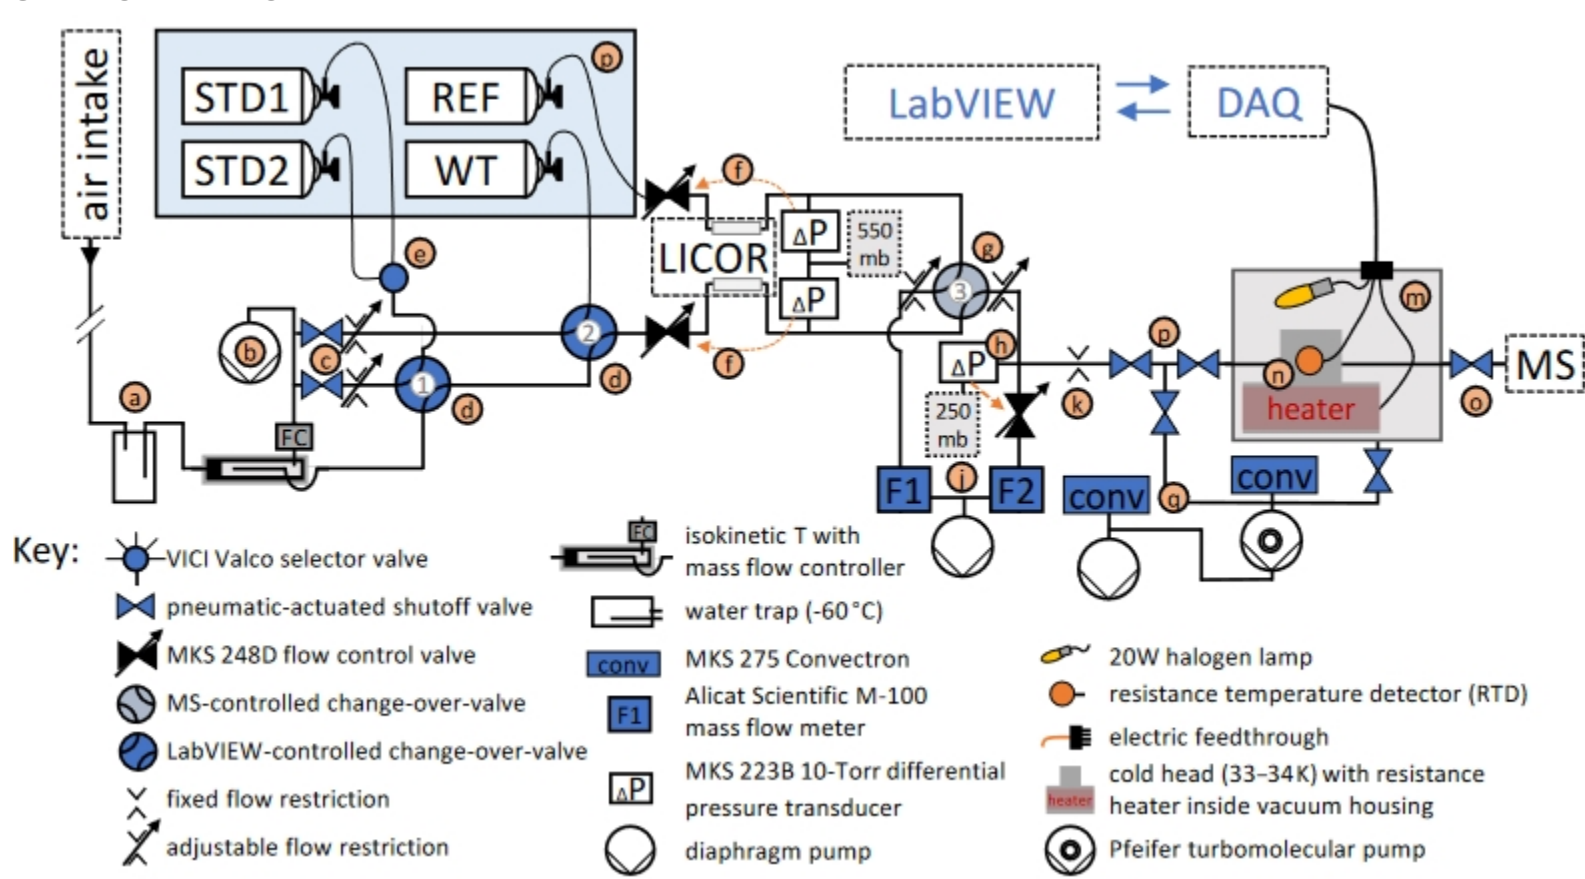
air intake

STD1
REF
STD2
WT

p

LabVIEW
DAQ

f
e
LICOR
ΔP
550 mb
ΔP
g
3
m
b
c
2
1
d
d
f
h
ΔP
p
n
MS
heater
o
k
250 mb
a
FC
F1
F2
j
conv
q
conv

Key:
VICI Valco selector valve
pneumatic-actuated shutoff valve
MKS 248D flow control valve
MS-controlled change-over-valve
LabVIEW-controlled change-over-valve
fixed flow restriction
adjustable flow restriction

FC
isokinetic T with mass flow controller
water trap (-60 °C)
conv
MKS 275 Convectron
F1
Alicat Scientific M-100 mass flow meter
ΔP
MKS 223B 10-Torr differential pressure transducer
diaphragm pump

20W halogen lamp
resistance temperature detector (RTD)
electric feedthrough
heater
cold head (33–34K) with resistance heater inside vacuum housing
Pfeifer turbomolecular pump